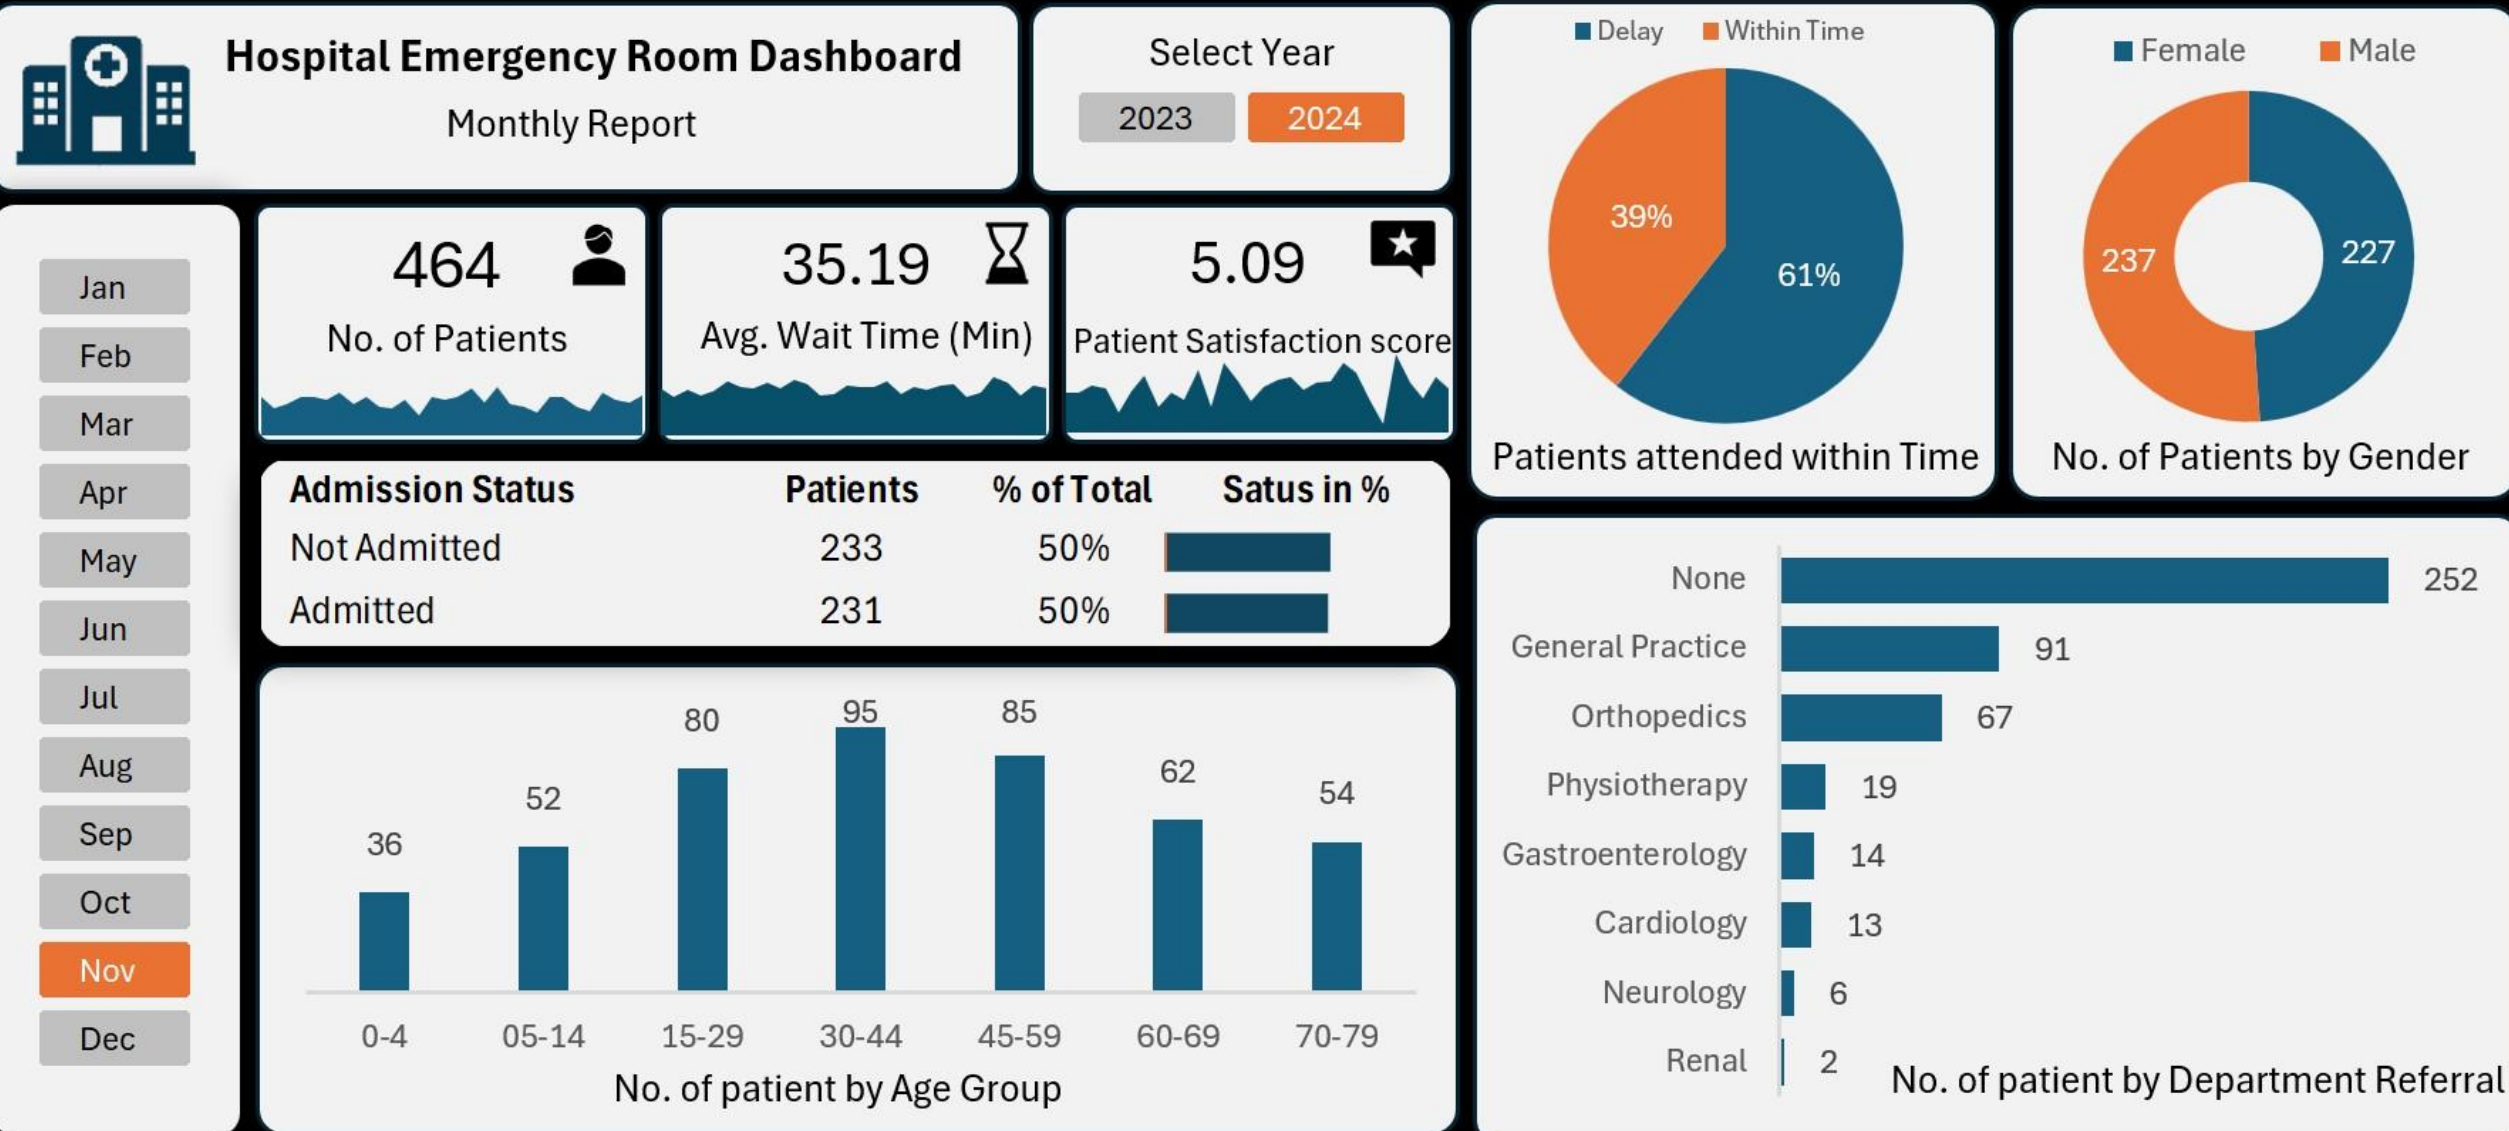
Hospital Emergency Room Dashboard
Monthly Report

Select Year
2023
2024

Delay Within Time
39%
61%
Patients attended within Time

Female Male
237
227
No. of Patients by Gender

Jan
Feb
Mar
Apr
May
Jun
Jul
Aug
Sep
Oct
Nov
Dec

464
No. of Patients

35.19
Avg. Wait Time (Min)

5.09
Patient Satisfaction score

| Admission Status | Patients | % of Total | Satus in % |
|---|---|---|---|
| Not Admitted | 233 | 50% | |
| Admitted | 231 | 50% | |

36
52
80
95
85
62
54
0-4
05-14
15-29
30-44
45-59
60-69
70-79
No. of patient by Age Group

None 252
General Practice 91
Orthopedics 67
Physiotherapy 19
Gastroenterology 14
Cardiology 13
Neurology 6
Renal 2
No. of patient by Department Referral